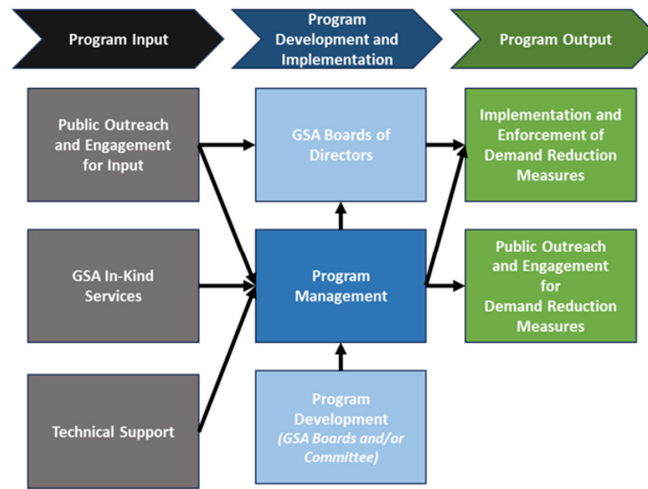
Program Input

Program Development and Implementation

Program Output

Public Outreach and Engagement for Input

GSA In-Kind Services

Technical Support

GSA Boards of Directors

Program Management

Program Development *(GSA Boards and/or Committee)*

Implementation and Enforcement of Demand Reduction Measures

Public Outreach and Engagement for Demand Reduction Measures